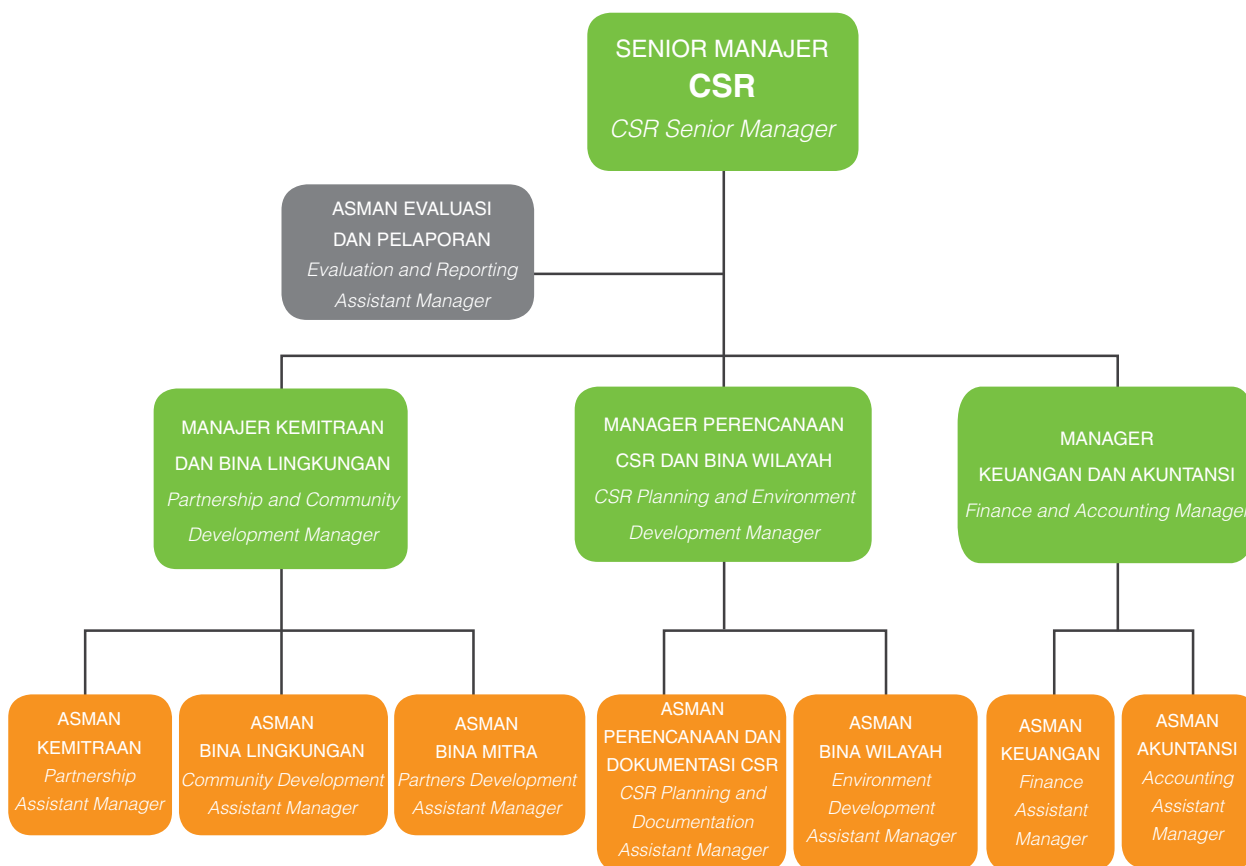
SENIOR MANAJER
CSR
CSR Senior Manager

ASMAN EVALUASI DAN PELAPORAN
Evaluation and Reporting Assistant Manager

MANAJER KEMITRAAN DAN BINA LINGKUNGAN
Partnership and Community Development Manager

MANAGER PERENCANAAN CSR DAN BINA WILAYAH
CSR Planning and Environment Development Manager

MANAGER KEUANGAN DAN AKUNTANSI
Finance and Accounting Manager

ASMAN KEMITRAAN
Partnership Assistant Manager

ASMAN BINA LINGKUNGAN
Community Development Assistant Manager

ASMAN BINA MITRA
Partners Development Assistant Manager

ASMAN PERENCANAAN DAN DOKUMENTASI CSR
CSR Planning and Documentation Assistant Manager

ASMAN BINA WILAYAH
Environment Development Assistant Manager

ASMAN KEUANGAN
Finance Assistant Manager

ASMAN AKUNTANSI
Accounting Assistant Manager